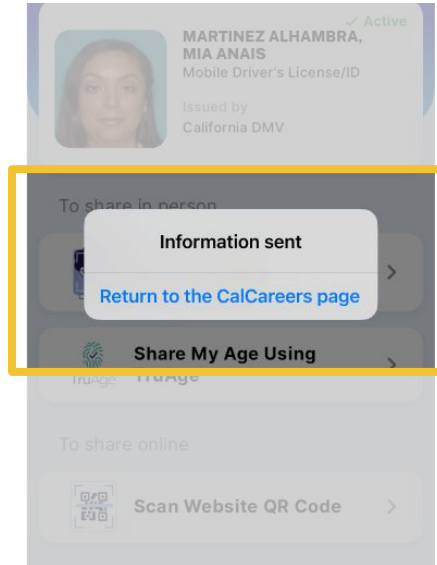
✓ Active

MARTINEZ ALHAMBRA, MIA ANAIS
Mobile Driver's License/ID

Issued by
California DMV

To share in person

Information sent

Return to the CalCareers page

Share My Age Using TruAge

TruAge

To share online

Scan Website QR Code